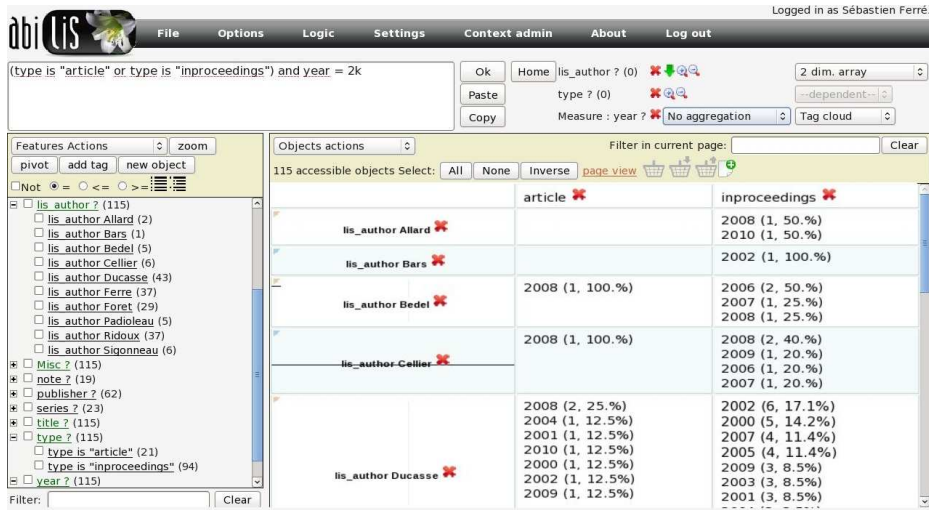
Logged in as Sébastien Ferré.

abi LIS

File Options Logic Settings Context admin About Log out

(type is "article" or type is "inproceedings") and year = 2k

Ok
Paste
Copy

Home lis_author ? (0)
type ? (0)
Measure : year ? No aggregation

2 dim. array
--dependent--
Tag cloud

Features Actions zoom
pivot add tag new object
Not = <= >=

lis_author ? (115)
lis_author Allard (2)
lis_author Bars (1)
lis_author Bedel (5)
lis_author Cellier (6)
lis_author Ducasse (43)
lis_author Ferre (37)
lis_author Foret (29)
lis_author Padioleau (5)
lis_author Ridoux (37)
lis_author Sigonneau (6)
Misc ? (115)
note ? (19)
publisher ? (62)
series ? (23)
title ? (115)
type ? (115)
type is "article" (21)
type is "inproceedings" (94)
year ? (115)

Filter: Clear

Objects actions
Filter in current page: Clear
115 accessible objects Select: All None Inverse page view

| | article | inproceedings |
|---|---|---|
| lis_author Allard | | 2008 (1, 50.%) 2010 (1, 50.%) |
| lis_author Bars | | 2002 (1, 100.%) |
| lis_author Bedel | 2008 (1, 100.%) | 2006 (2, 50.%) 2007 (1, 25.%) 2008 (1, 25.%) |
| lis_author Cellier | 2008 (1, 100.%) | 2008 (2, 40.%) 2009 (1, 20.%) 2006 (1, 20.%) 2007 (1, 20.%) |
| lis_author Ducasse | 2008 (2, 25.%) 2004 (1, 12.5%) 2001 (1, 12.5%) 2010 (1, 12.5%) 2000 (1, 12.5%) 2002 (1, 12.5%) 2009 (1, 12.5%) | 2002 (6, 17.1%) 2000 (5, 14.2%) 2007 (4, 11.4%) 2005 (4, 11.4%) 2009 (3, 8.5%) 2003 (3, 8.5%) 2001 (3, 8.5%) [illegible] |